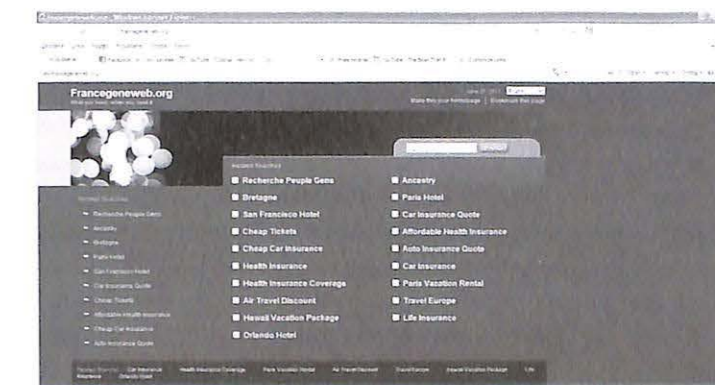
Francegeneweb.org - Windows Internet Explorer

Francegeneweb.org

Francegeneweb.org

Make this your homepage | Bookmark this page

Related Searches

Recherche Peuple Gens
Bretagne
San Francisco Hotel
Cheap Tickets
Cheap Car Insurance
Health Insurance
Health Insurance Coverage
Air Travel Discount
Hawaii Vacation Package
Orlando Hotel

Ancestry
Paris Hotel
Car Insurance Quote
Affordable Health Insurance
Auto Insurance Quote
Car Insurance
Paris Vacation Rental
Travel Europe
Life Insurance

Recherche Peuple Gens
Ancestry
Bretagne
Paris Hotel
San Francisco Hotel
Car Insurance Quote
Cheap Tickets
Affordable Health Insurance
Cheap Car Insurance
Auto Insurance Quote

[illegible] Car Insurance Health Insurance Coverage Paris Vacation Rental Air Travel Discount Travel Europe Hawaii Vacation Package Life Insurance Orlando Hotel